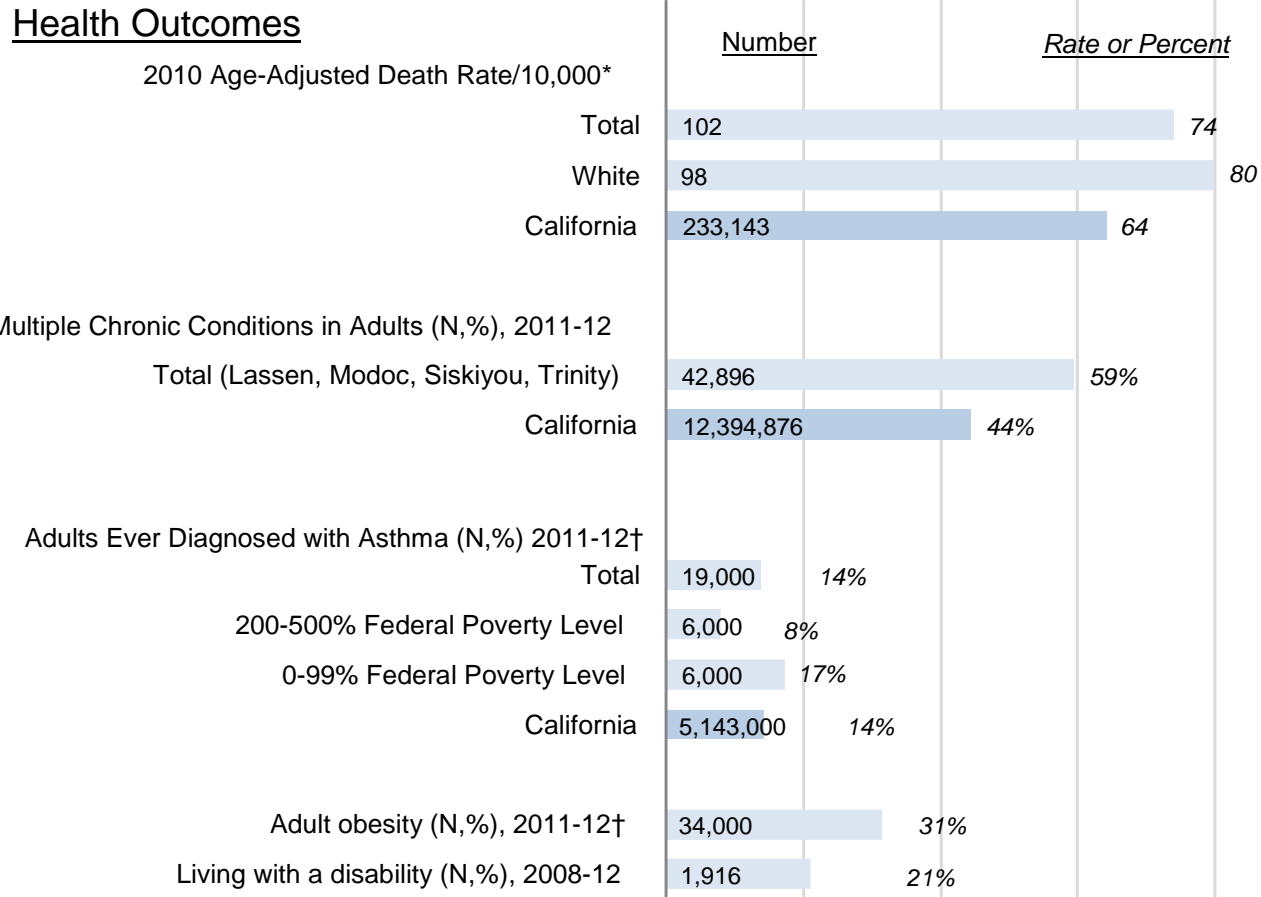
Health Outcomes

Number

Rate or Percent

2010 Age-Adjusted Death Rate/10,000*

Total 102 74

White 98 80

California 233,143 64

Multiple Chronic Conditions in Adults (N,%), 2011-12

Total (Lassen, Modoc, Siskiyou, Trinity) 42,896 59%

California 12,394,876 44%

Adults Ever Diagnosed with Asthma (N,%) 2011-12†

Total 19,000 14%

200-500% Federal Poverty Level 6,000 8%

0-99% Federal Poverty Level 6,000 17%

California 5,143,000 14%

Adult obesity (N,%), 2011-12† 34,000 31%

Living with a disability (N,%), 2008-12 1,916 21%